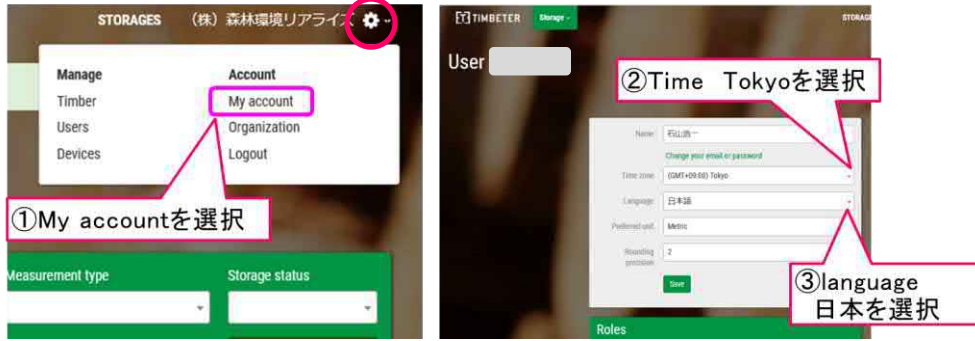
STORAGES （株）森林環境リアライズ

Manage
Timber
Users
Devices

Account
My account
Organization
Logout

①My accountを選択

Measurement type
Storage status

TIMBETER Storage
STORAGE

User

②Time Tokyoを選択

Name 石山浩一
Change your email or password
Time zone (GMT+09:00) Tokyo
Language 日本語
Preferred unit Metric
Rounding precision 2
Save

③language 日本を選択

Roles